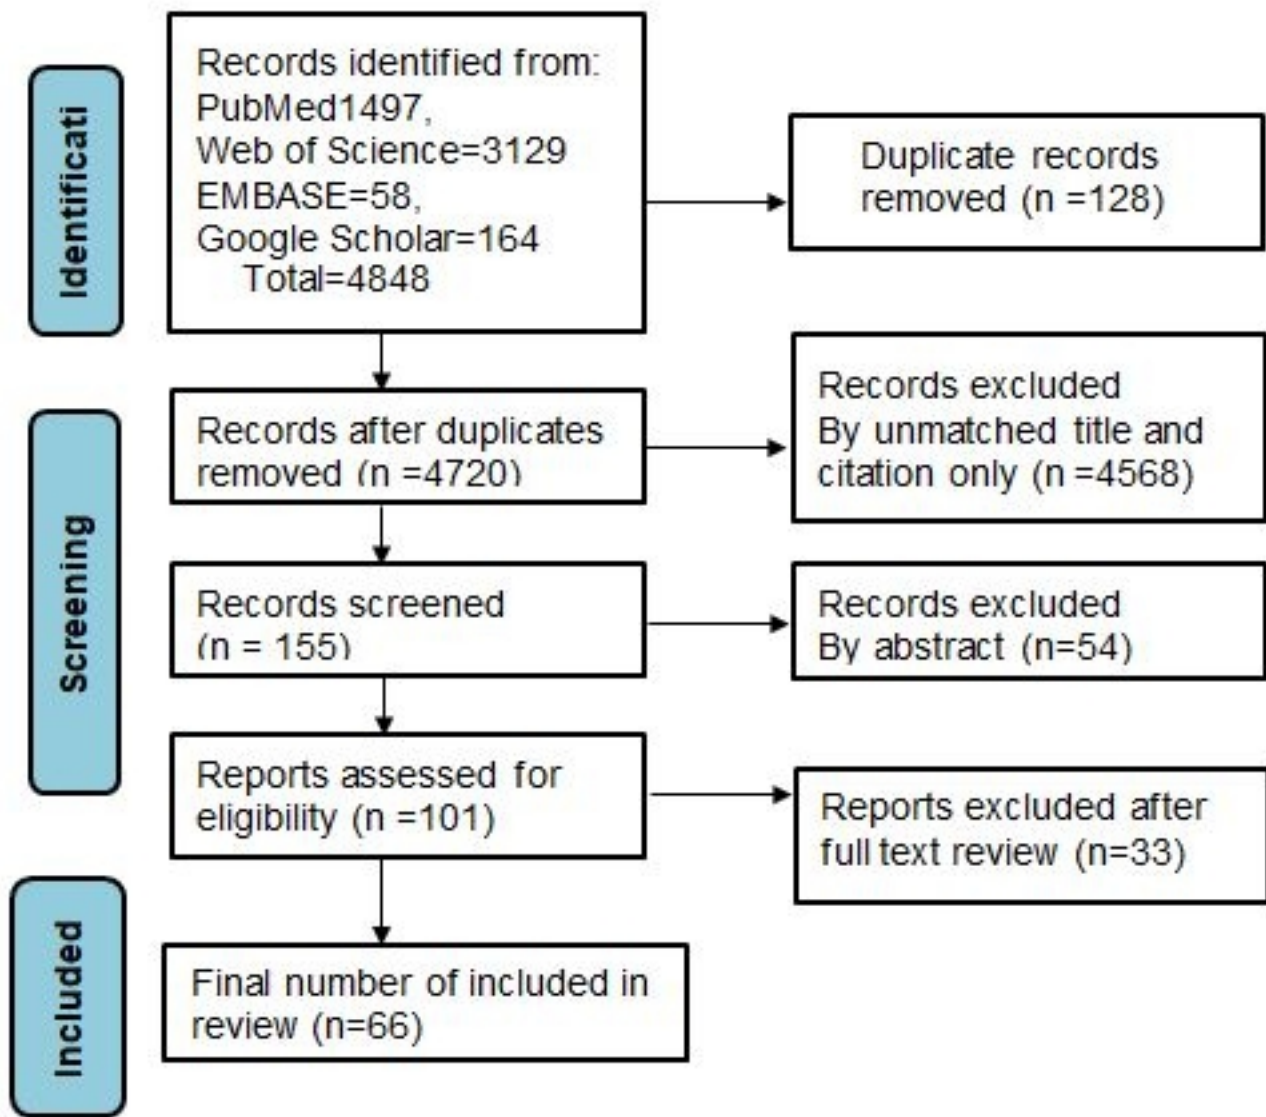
Identificati

Records identified from:
PubMed1497,
Web of Science=3129
EMBASE=58,
Google Scholar=164
Total=4848

Duplicate records removed (n =128)

Screening

Records after duplicates removed (n =4720)

Records excluded
By unmatched title and citation only (n =4568)

Records screened (n = 155)

Records excluded
By abstract (n=54)

Reports assessed for eligibility (n =101)

Reports excluded after full text review (n=33)

Included

Final number of included in review (n=66)